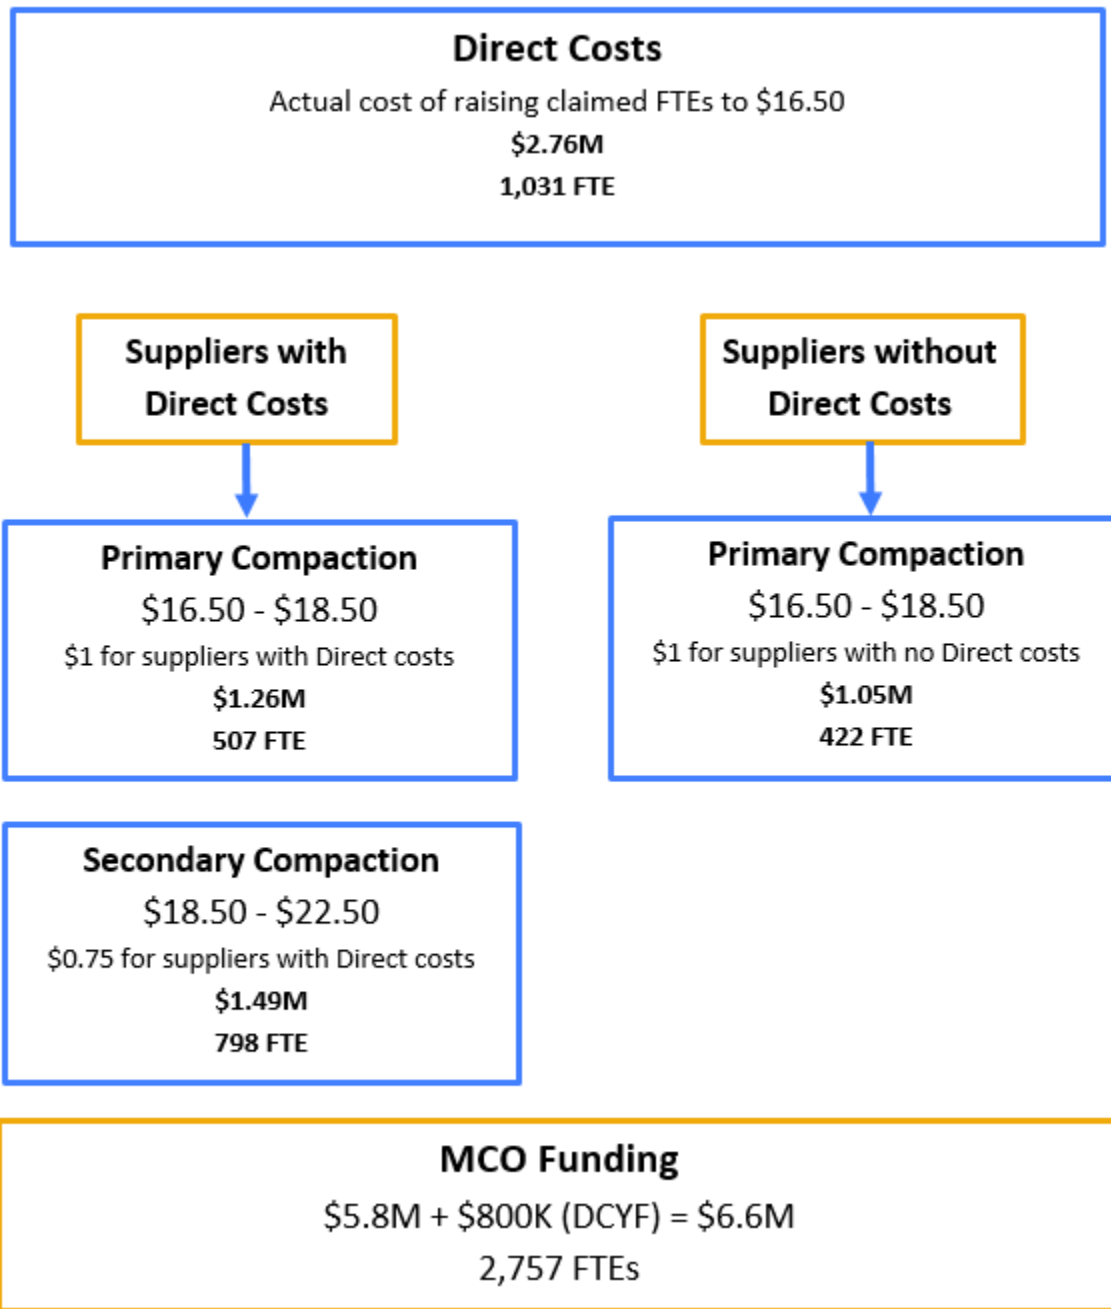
Direct Costs
Actual cost of raising claimed FTEs to $16.50
$2.76M
1,031 FTE

Suppliers with Direct Costs

Suppliers without Direct Costs

Primary Compaction
$16.50 - $18.50
$1 for suppliers with Direct costs
$1.26M
507 FTE

Primary Compaction
$16.50 - $18.50
$1 for suppliers with no Direct costs
$1.05M
422 FTE

Secondary Compaction
$18.50 - $22.50
$0.75 for suppliers with Direct costs
$1.49M
798 FTE

MCO Funding
$5.8M + $800K (DCYF) = $6.6M
2,757 FTEs